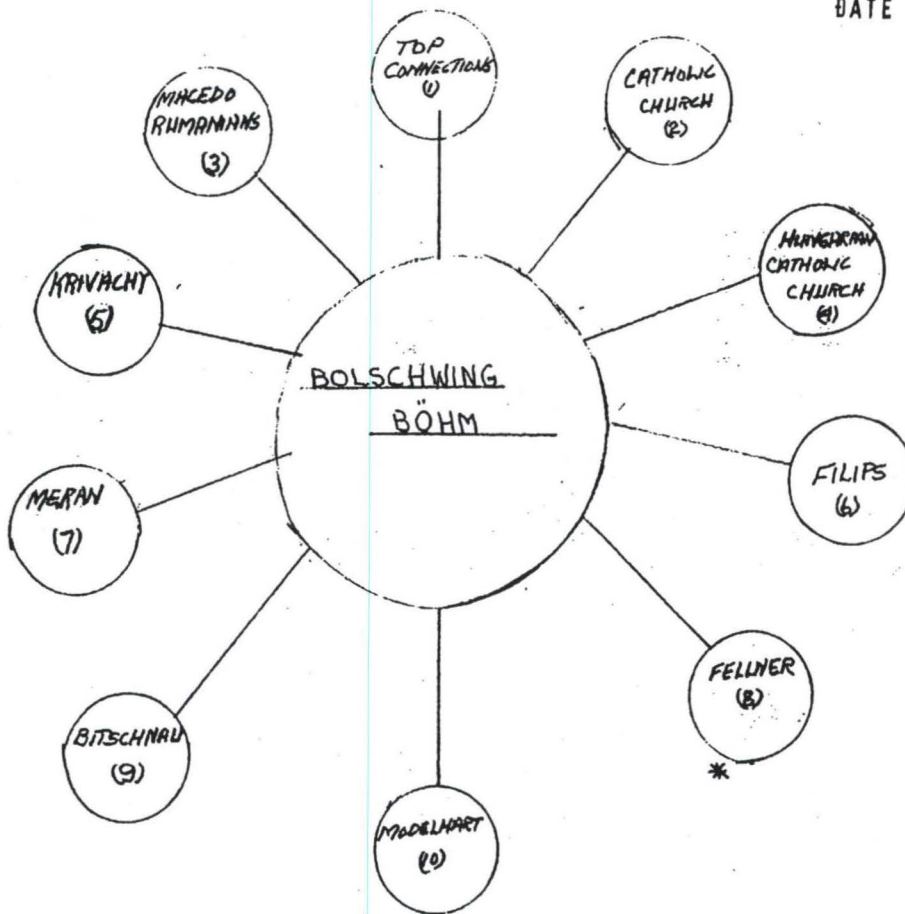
DATE

TOP CONNECTIONS (1)

CATHOLIC CHURCH (2)

MACEDO RUMANIANS (3)

HUNGARIAN CATHOLIC CHURCH (4)

KRIVACHT (5)

BOLSCHWING

BÖHM

FILIPS (6)

MERAN (7)

FELLNER (8)

BITSCHNAU (9)

MODELHART (10)

*